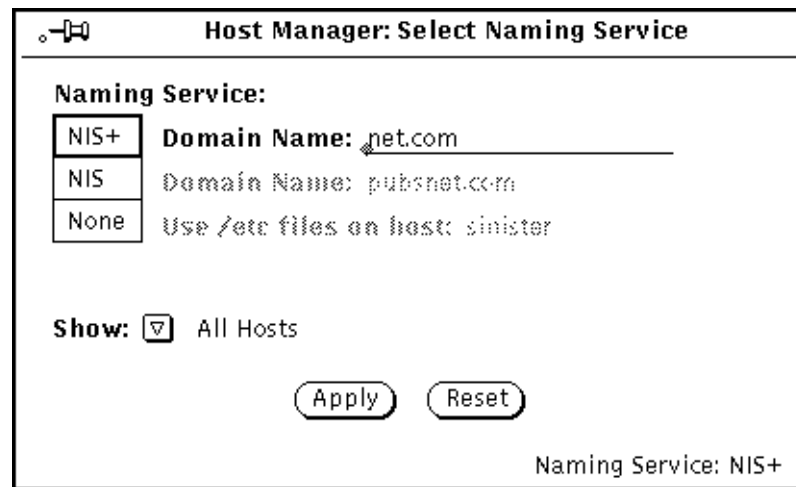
Host Manager: Select Naming Service

Naming Service:

NIS+ Domain Name: net.com

NIS Domain Name: pubsnet.com

None Use /etc files on host: sinister

Show: All Hosts

Apply Reset

Naming Service: NIS+